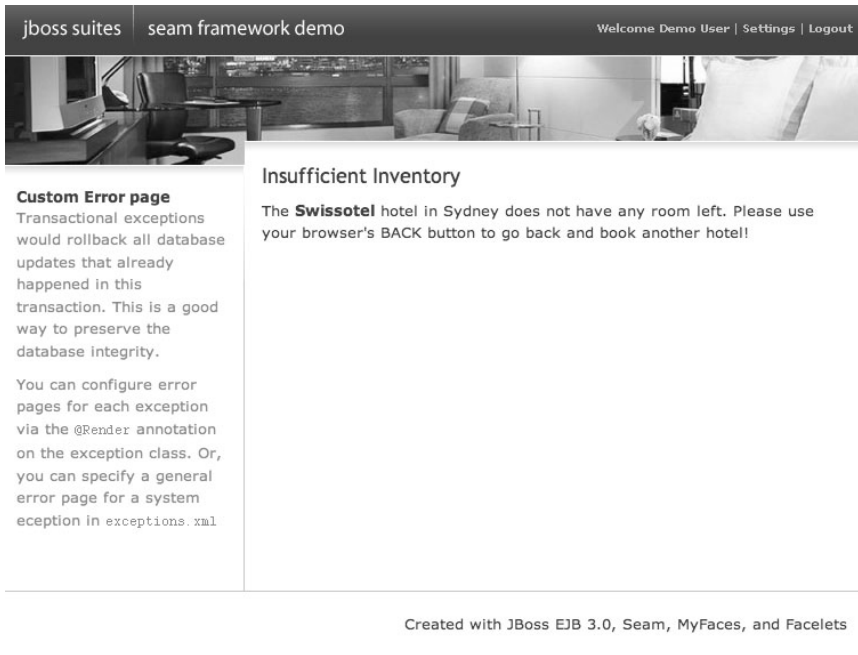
jboss suites | seam framework demo

Welcome Demo User | Settings | Logout

Custom Error page
Transactional exceptions would rollback all database updates that already happened in this transaction. This is a good way to preserve the database integrity.

You can configure error pages for each exception via the @Render annotation on the exception class. Or, you can specify a general error page for a system eception in exceptions.xml

Insufficient Inventory

The **Swissotel** hotel in Sydney does not have any room left. Please use your browser's BACK button to go back and book another hotel!

Created with JBoss EJB 3.0, Seam, MyFaces, and Facelets